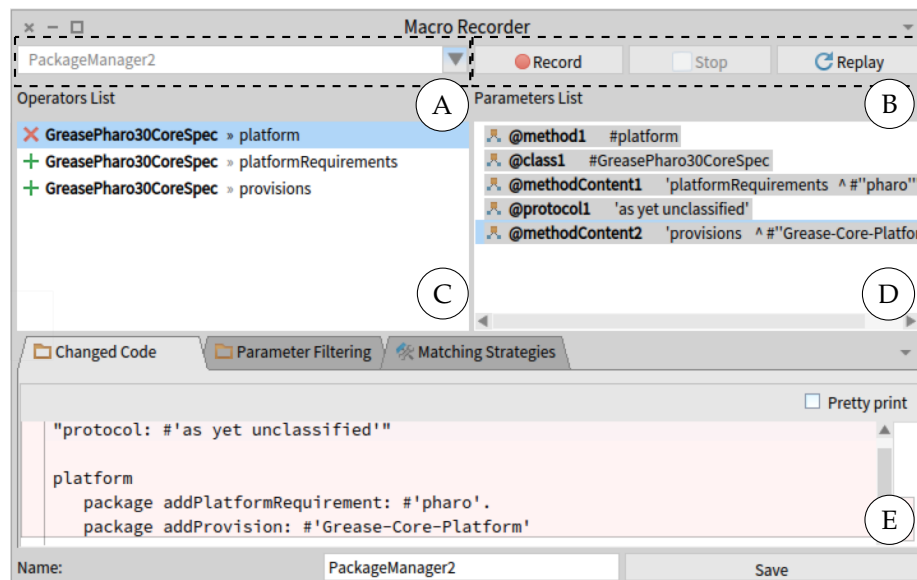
Macro Recorder

PackageManager2

Record

Stop

Replay

A

B

Operators List

Parameters List

GreasePharo30CoreSpec » platform

GreasePharo30CoreSpec » platformRequirements

GreasePharo30CoreSpec » provisions

@method1 #platform

@class1 #GreasePharo30CoreSpec

@methodContent1 'platformRequirements ^ #''pharo''

@protocol1 'as yet unclassified'

@methodContent2 'provisions ^ #''Grease-Core-Platfor

C

D

Changed Code

Parameter Filtering

Matching Strategies

Pretty print

"protocol: #'as yet unclassified'"

platform
package addPlatformRequirement: #'pharo'.
package addProvision: #'Grease-Core-Platform'

E

Name:

PackageManager2

Save